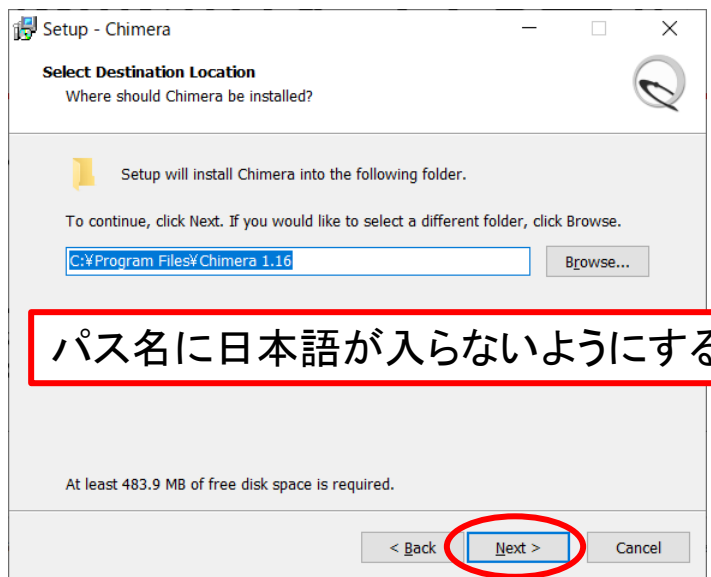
Setup - Chimera

Select Destination Location
Where should Chimera be installed?

Setup will install Chimera into the following folder.

To continue, click Next. If you would like to select a different folder, click Browse.

C:¥Program Files¥Chimera 1.16

Browse...

パス名に日本語が入らないようにする

At least 483.9 MB of free disk space is required.

< Back

Next >

Cancel